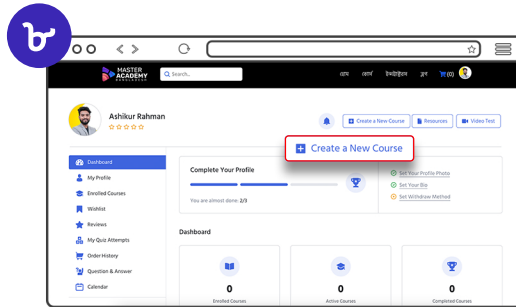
MASTER ACADEMY BANGLADESH

Search...

হোম কোর্স ইন্সট্রাক্টর ব্লগ (0)

Ashikur Rahman

Create a New Course

Resources

Video Test

Create a New Course

Dashboard

My Profile

Enrolled Courses

Wishlist

Reviews

My Quiz Attempts

Order History

Question & Answer

Calendar

Complete Your Profile

You are almost done 2/3

Set Your Profile Photo

Set Your Bio

Set Withdraw Method

Dashboard

0

Enrolled Courses

0

Active Courses

0

Completed Courses